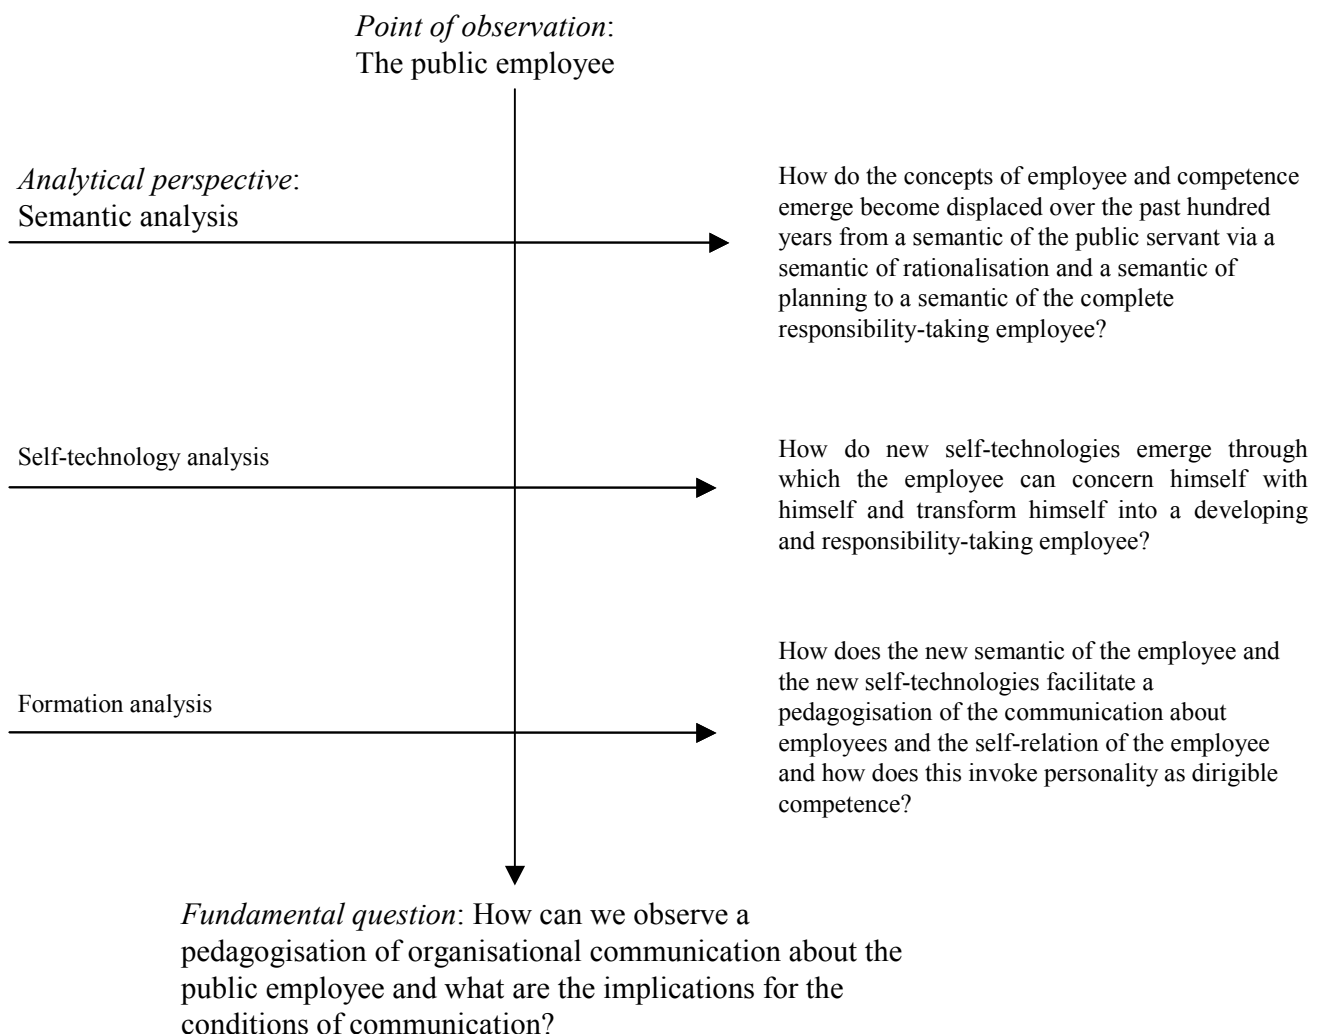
*Point of observation*:
The public employee

*Analytical perspective*:
Semantic analysis

How do the concepts of employee and competence emerge become displaced over the past hundred years from a semantic of the public servant via a semantic of rationalisation and a semantic of planning to a semantic of the complete responsibility-taking employee?

Self-technology analysis

How do new self-technologies emerge through which the employee can concern himself with himself and transform himself into a developing and responsibility-taking employee?

Formation analysis

How does the new semantic of the employee and the new self-technologies facilitate a pedagogisation of the communication about employees and the self-relation of the employee and how does this invoke personality as dirigible competence?

*Fundamental question*: How can we observe a pedagogisation of organisational communication about the public employee and what are the implications for the conditions of communication?